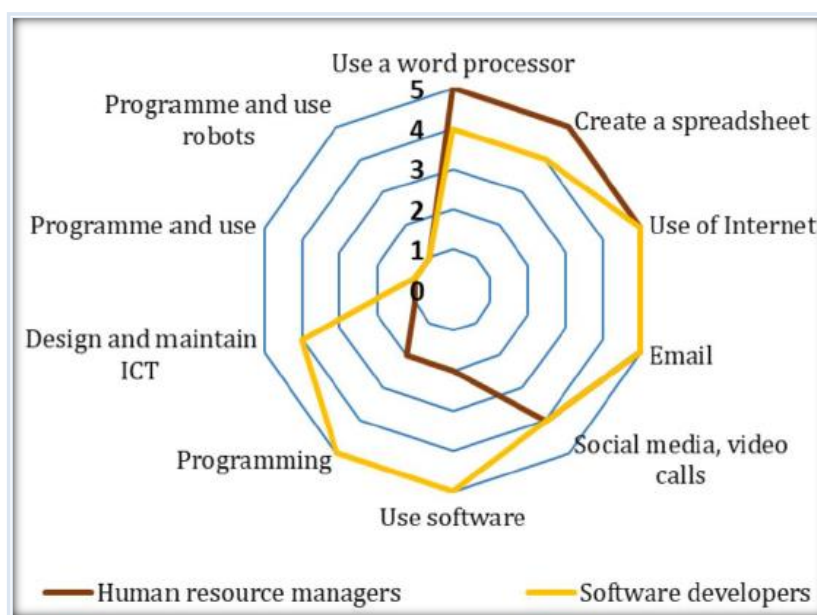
Use a word processor
5
4
3
2
1
0
Create a spreadsheet
Use of Internet
Email
Social media, video calls
Use software
Programming
Design and maintain ICT
Programme and use
Programme and use robots
Human resource managers
Software developers